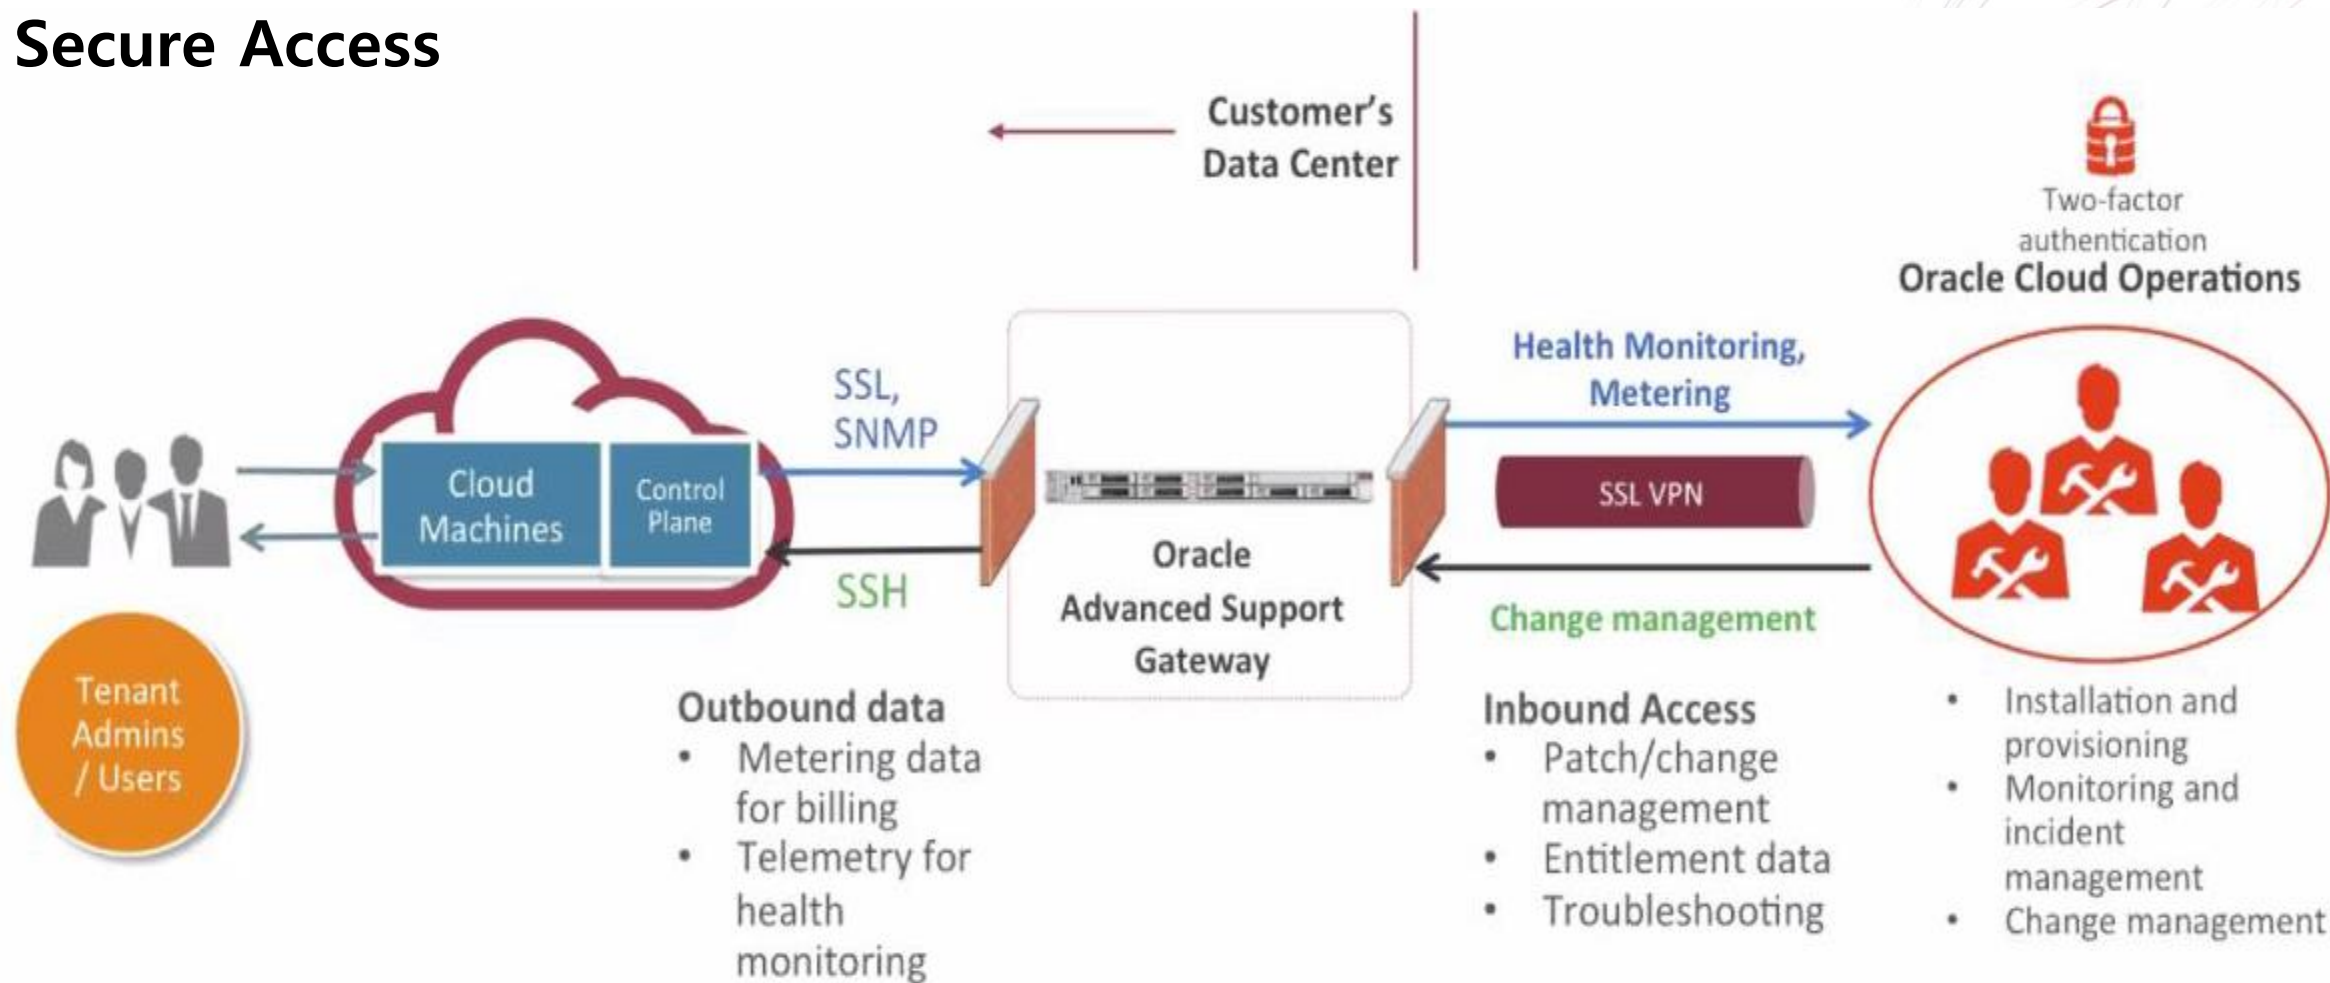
Secure Access

Customer's Data Center

Two-factor authentication

Oracle Cloud Operations

Cloud Machines

Control Plane

SSL, SNMP

SSH

Oracle Advanced Support Gateway

Health Monitoring, Metering

SSL VPN

Change management

Tenant Admins / Users

Outbound data
- Metering data for billing
- Telemetry for health monitoring

Inbound Access
- Patch/change management
- Entitlement data
- Troubleshooting

- Installation and provisioning
- Monitoring and incident management
- Change management